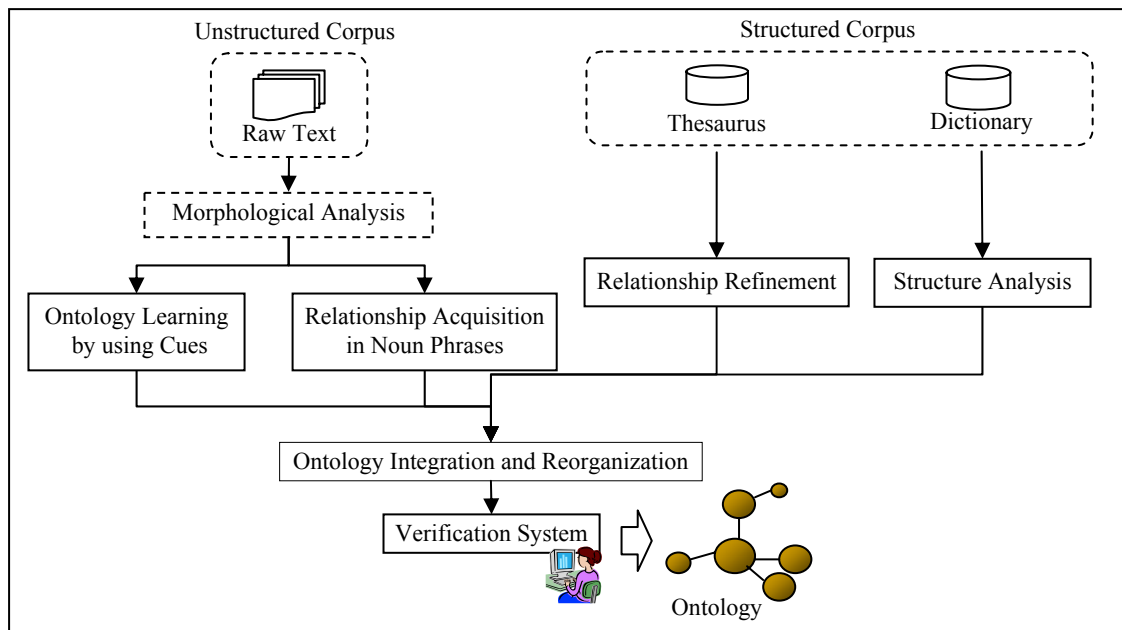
Unstructured Corpus

Raw Text

Structured Corpus

Thesaurus

Dictionary

Morphological Analysis

Ontology Learning by using Cues

Relationship Acquisition in Noun Phrases

Relationship Refinement

Structure Analysis

Ontology Integration and Reorganization

Verification System

Ontology